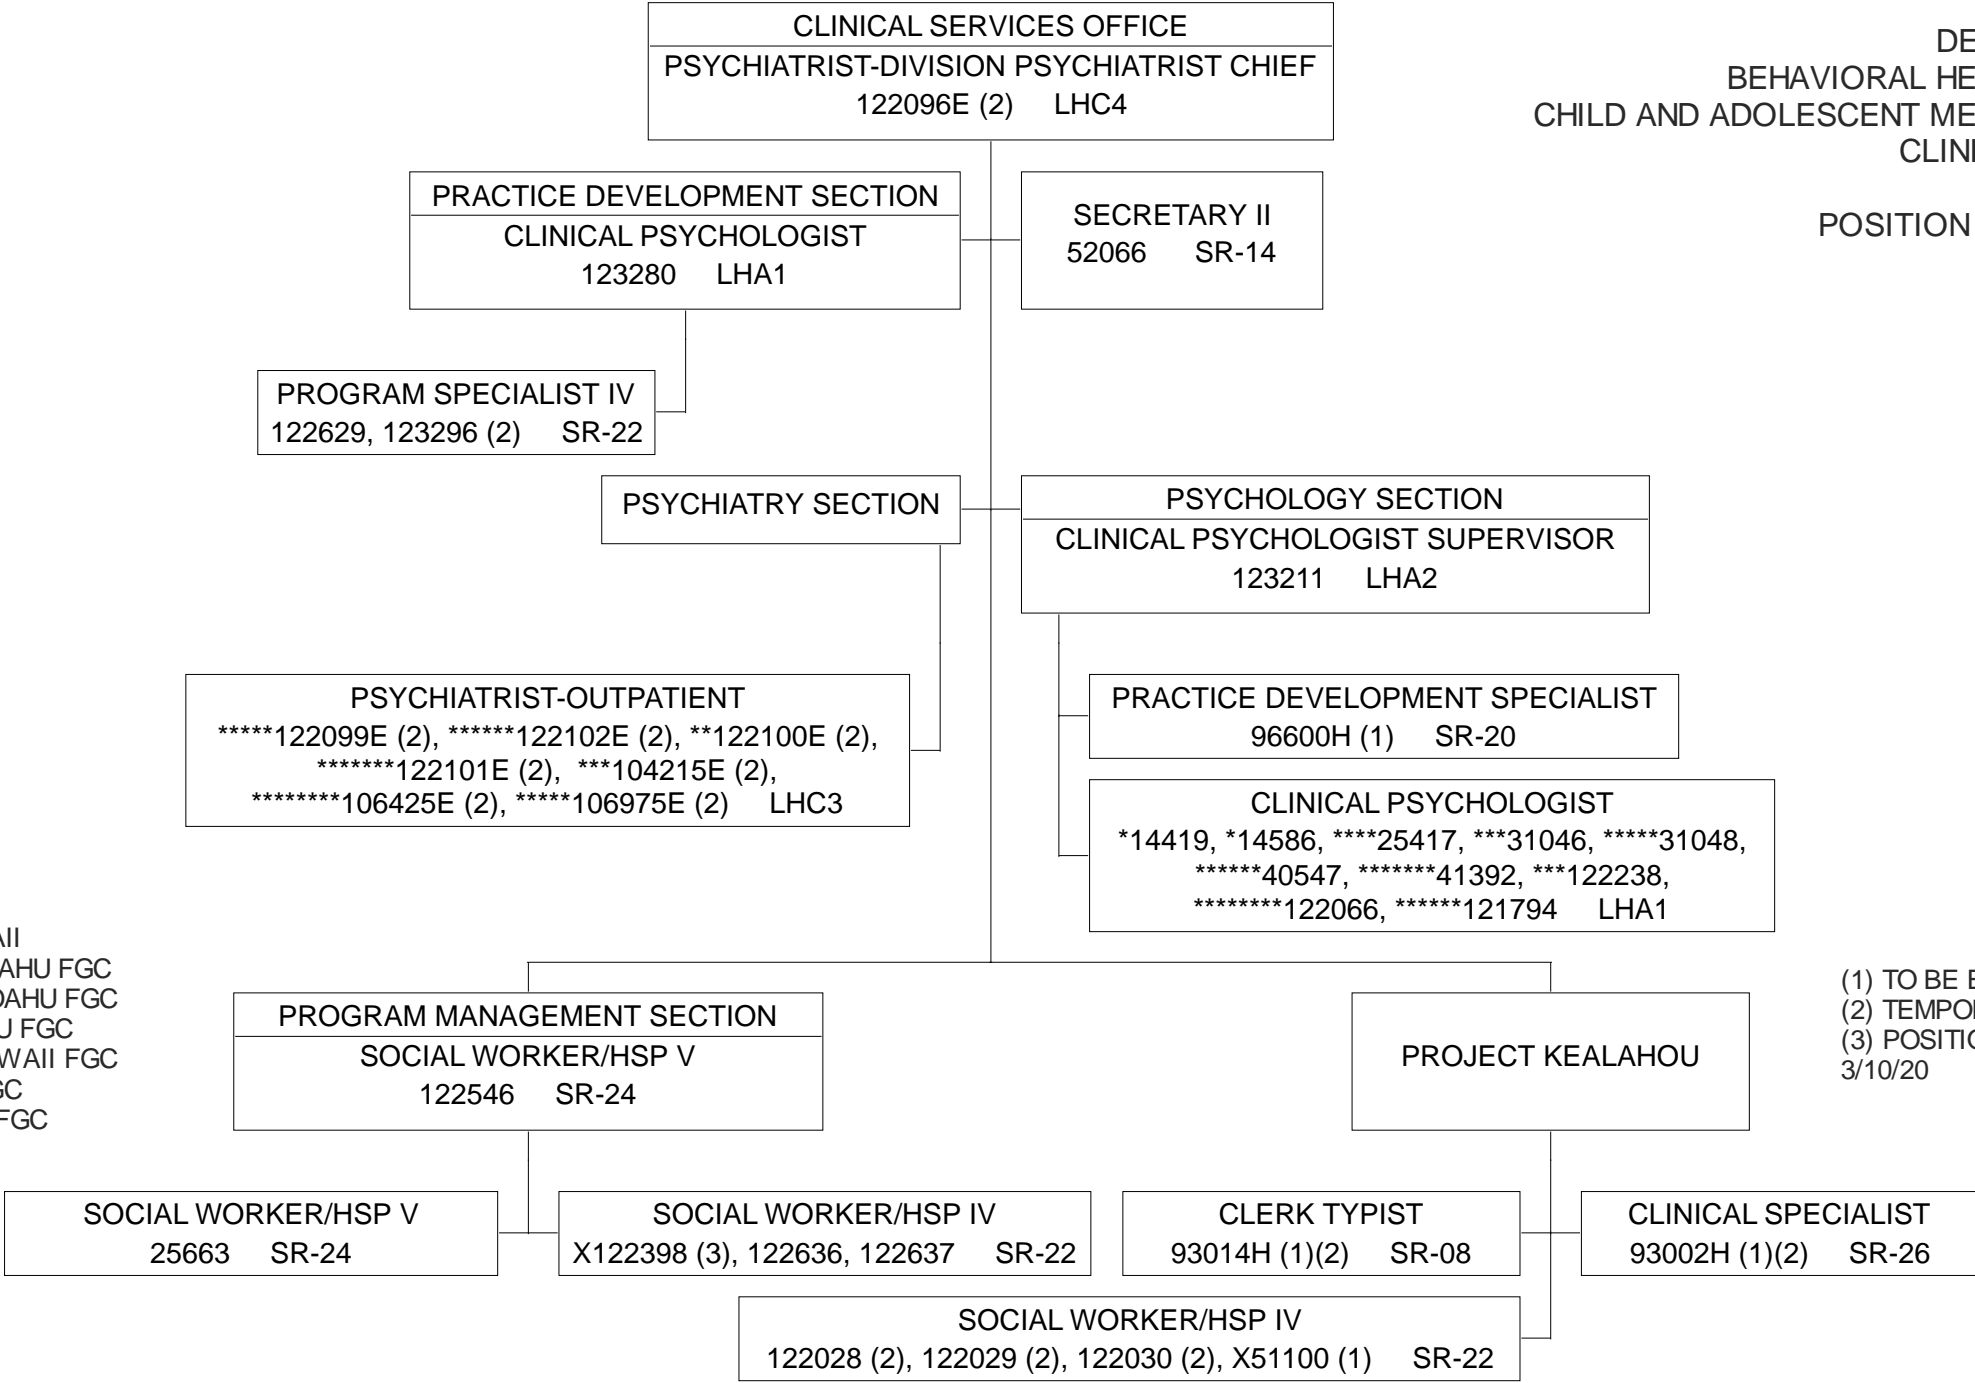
DE
BEHAVIORAL HE
CHILD AND ADOLESCENT ME
CLINI

POSITION

CLINICAL SERVICES OFFICE
PSYCHIATRIST-DIVISION PSYCHIATRIST CHIEF
122096E (2) LHC4

PRACTICE DEVELOPMENT SECTION
CLINICAL PSYCHOLOGIST
123280 LHA1

SECRETARY II
52066 SR-14

PROGRAM SPECIALIST IV
122629, 123296 (2) SR-22

PSYCHIATRY SECTION

PSYCHOLOGY SECTION
CLINICAL PSYCHOLOGIST SUPERVISOR
123211 LHA2

PSYCHIATRIST-OUTPATIENT
*****122099E (2), ******122102E (2), **122100E (2), *******122101E (2), ***104215E (2), ********106425E (2), *****106975E (2) LHC3

PRACTICE DEVELOPMENT SPECIALIST
96600H (1) SR-20

CLINICAL PSYCHOLOGIST
*14419, *14586, ****25417, ***31046, *****31048, ******40547, *******41392, ***122238, ********122066, ******121794 LHA1

AII
AHU FGC
OAHU FGC
U FGC
WAII FGC
GC
FGC

(1) TO BE E
(2) TEMPO
(3) POSITIO
3/10/20

PROGRAM MANAGEMENT SECTION
SOCIAL WORKER/HSP V
122546 SR-24

PROJECT KEALAHOU

SOCIAL WORKER/HSP V
25663 SR-24

SOCIAL WORKER/HSP IV
X122398 (3), 122636, 122637 SR-22

CLERK TYPIST
93014H (1)(2) SR-08

CLINICAL SPECIALIST
93002H (1)(2) SR-26

SOCIAL WORKER/HSP IV
122028 (2), 122029 (2), 122030 (2), X51100 (1) SR-22